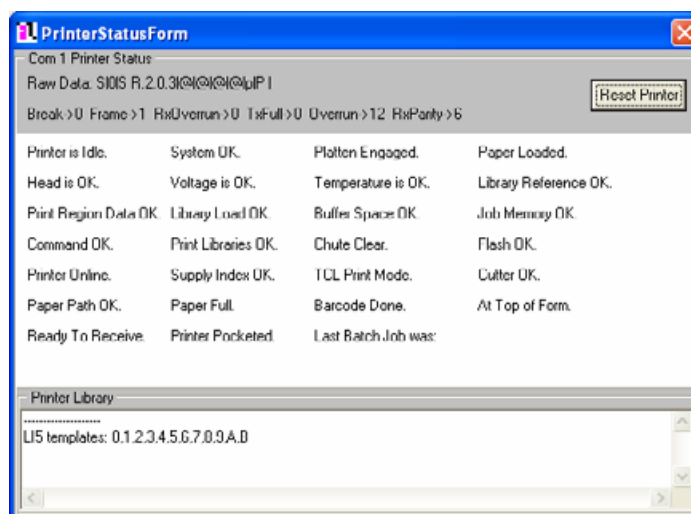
PrinterStatusForm

Com 1 Printer Status

Raw Data: SI0IS R.2.0.3I@I@I@I@pIP I

Reset Printer

Break >0 Frame >1 RxOverrun >0 TxFull >0 Overrun >12 RxParity >6

| Printer is Idle. | System OK. | Platten Engaged. | Paper Loaded. |
|---|---|---|---|
| Head is OK. | Voltage is OK. | Temperature is OK. | Library Reference OK. |
| Print Region Data OK. | Library Load OK. | Buffer Space OK. | Job Memory OK. |
| Command OK. | Print Libraries OK. | Chute Clear. | Flash OK. |
| Printer Online. | Supply Index OK. | TCL Print Mode. | Cutter OK. |
| Paper Path OK. | Paper Full. | Barcode Done. | At Top of Form. |
| Ready To Receive. | Printer Pocketed. | Last Batch Job was: | |

Printer Library

--------------------
LI5 templates: 0.1.2.3.4.5.6.7.0.9.A.B